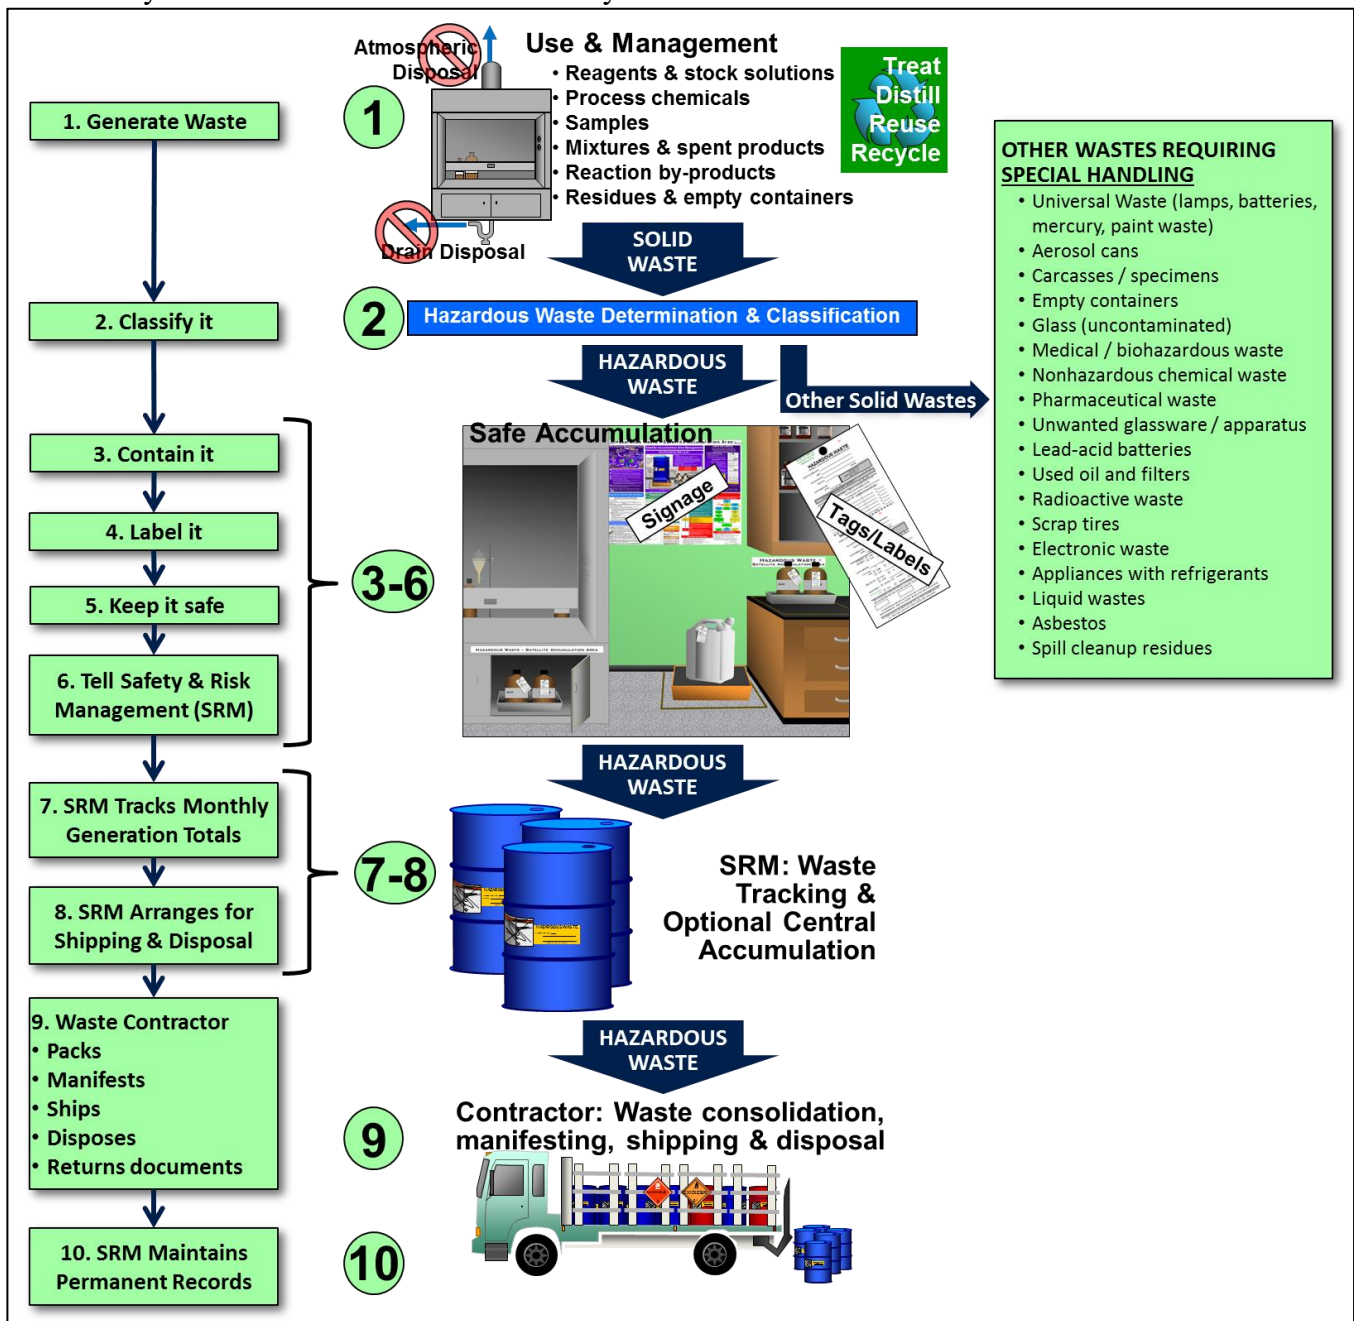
1. Generate Waste

2. Classify it

3. Contain it

4. Label it

5. Keep it safe

6. Tell Safety & Risk Management (SRM)

7. SRM Tracks Monthly Generation Totals

8. SRM Arranges for Shipping & Disposal

9. Waste Contractor
• Packs
• Manifests
• Ships
• Disposes
• Returns documents

10. SRM Maintains Permanent Records

Atmospheric Disposal

Use & Management
• Reagents & stock solutions
• Process chemicals
• Samples
• Mixtures & spent products
• Reaction by-products
• Residues & empty containers

Treat Distill Reuse Recycle

1

Drain Disposal

SOLID WASTE

2

Hazardous Waste Determination & Classification

HAZARDOUS WASTE

Other Solid Wastes

Safe Accumulation

Signage

Tags/Labels

3-6

HAZARDOUS WASTE

7-8

SRM: Waste Tracking & Optional Central Accumulation

HAZARDOUS WASTE

9

Contractor: Waste consolidation, manifesting, shipping & disposal

10

OTHER WASTES REQUIRING SPECIAL HANDLING
• Universal Waste (lamps, batteries, mercury, paint waste)
• Aerosol cans
• Carcasses / specimens
• Empty containers
• Glass (uncontaminated)
• Medical / biohazardous waste
• Nonhazardous chemical waste
• Pharmaceutical waste
• Unwanted glassware / apparatus
• Lead-acid batteries
• Used oil and filters
• Radioactive waste
• Scrap tires
• Electronic waste
• Appliances with refrigerants
• Liquid wastes
• Asbestos
• Spill cleanup residues